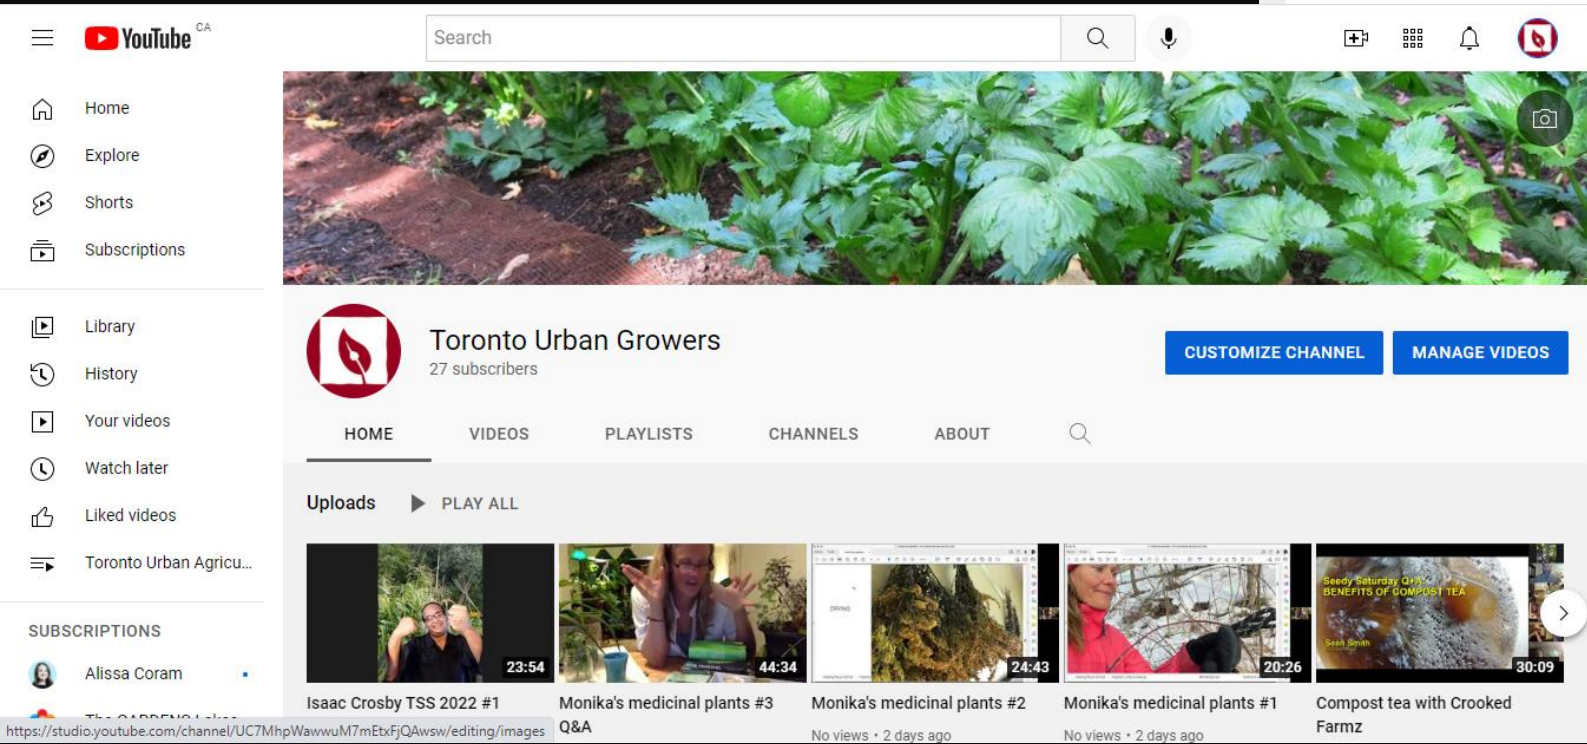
YouTube CA

Search

Home
Explore
Shorts
Subscriptions

Library
History
Your videos
Watch later
Liked videos
Toronto Urban Agricu...

SUBSCRIPTIONS
Alissa Coram
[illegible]

Toronto Urban Growers
27 subscribers

CUSTOMIZE CHANNEL
MANAGE VIDEOS

HOME
VIDEOS
PLAYLISTS
CHANNELS
ABOUT

Uploads
PLAY ALL

23:54
Isaac Crosby TSS 2022 #1

44:34
Monika's medicinal plants #3 Q&A

24:43
Monika's medicinal plants #2
No views • 2 days ago

20:26
Monika's medicinal plants #1
No views • 2 days ago

Seedy Saturday Q+A: BENEFITS OF COMPOST TEA
Sean Smith
30:09
Compost tea with Crooked Farmz

https://studio.youtube.com/channel/UC7MhpWawwuM7mEtxFjQAwsw/editing/images